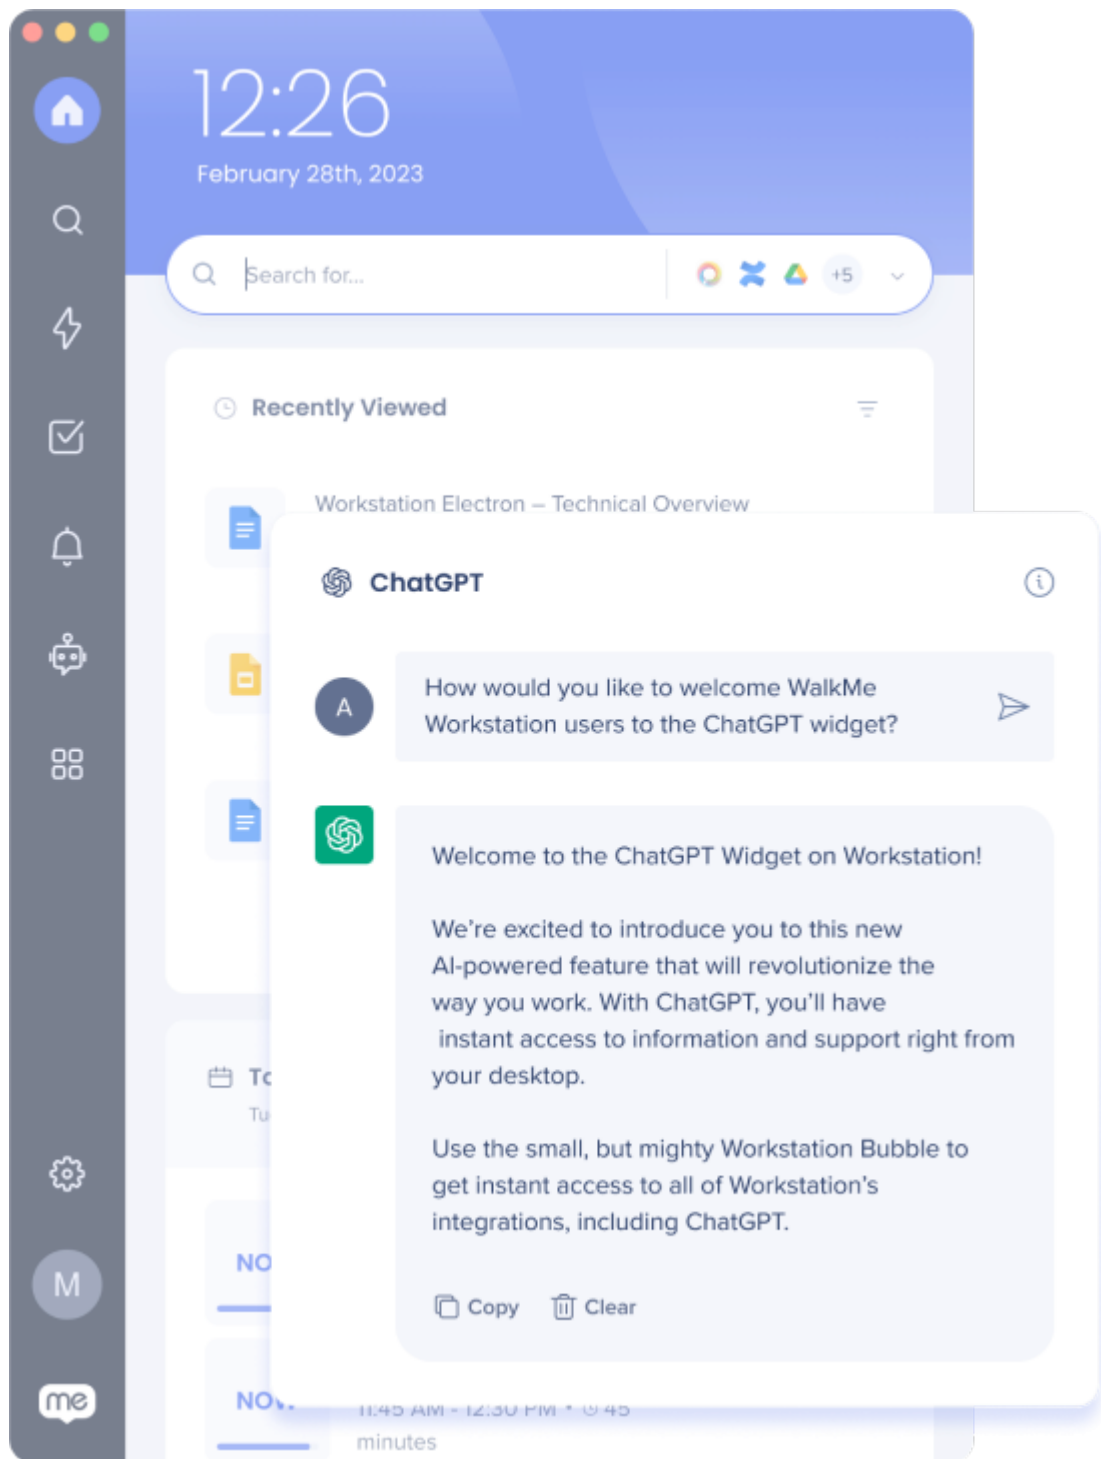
12:26
February 28th, 2023

Search for...

+5

Recently Viewed

Workstation Electron – Technical Overview

ChatGPT

A

How would you like to welcome WalkMe Workstation users to the ChatGPT widget?

Welcome to the ChatGPT Widget on Workstation!

We're excited to introduce you to this new AI-powered feature that will revolutionize the way you work. With ChatGPT, you'll have instant access to information and support right from your desktop.

Use the small, but mighty Workstation Bubble to get instant access to all of Workstation's integrations, including ChatGPT.

Copy Clear

To

Tu

NO

NOW

11:45 AM - 12:30 PM • 45 minutes

M

me